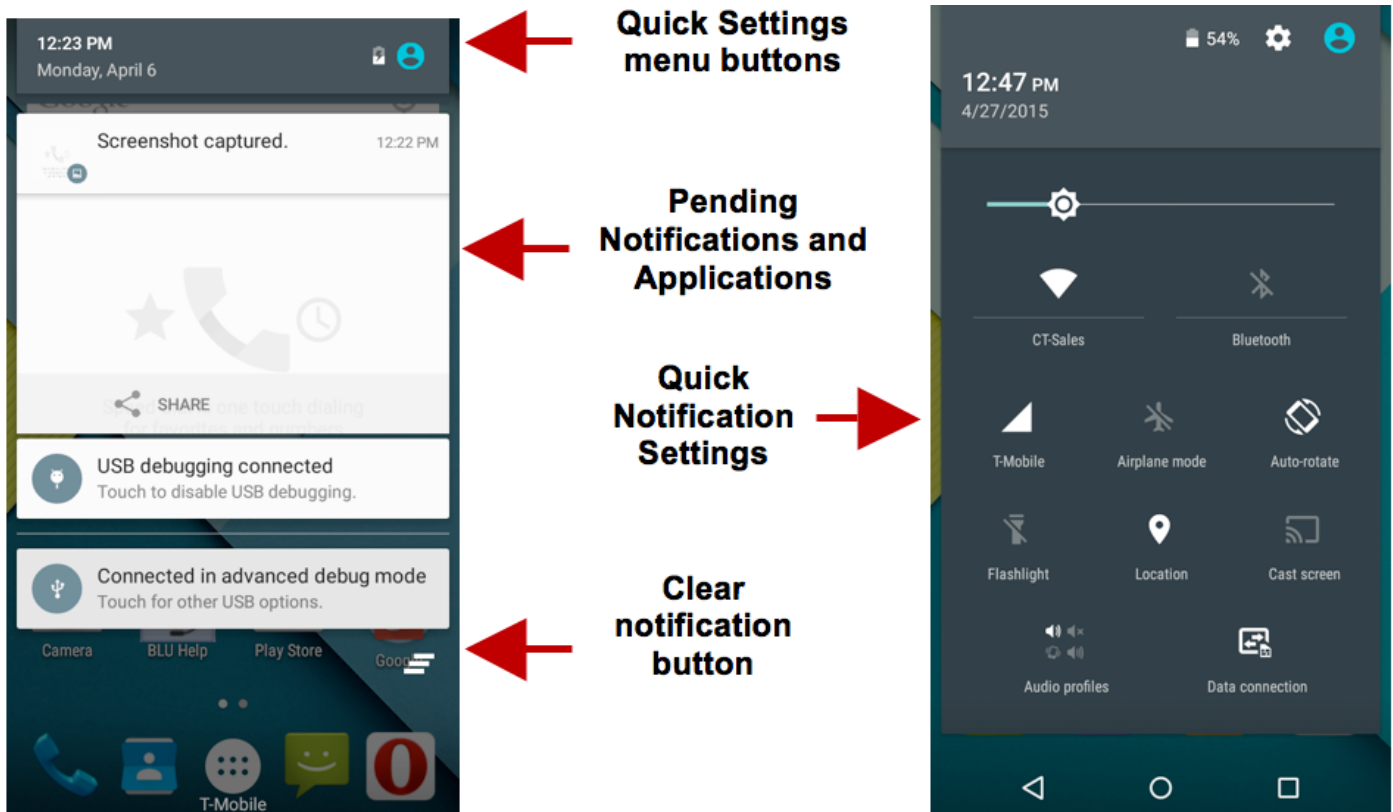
12:23 PM
Monday, April 6

Screenshot captured. 12:22 PM

SHARE

USB debugging connected
Touch to disable USB debugging.

Connected in advanced debug mode
Touch for other USB options.

Camera BLU Help Play Store Goo

T-Mobile

Quick Settings menu buttons

Pending Notifications and Applications

Quick Notification Settings

Clear notification button

54%

12:47 PM
4/27/2015

CT-Sales

Bluetooth

T-Mobile

Airplane mode

Auto-rotate

Flashlight

Location

Cast screen

Audio profiles

Data connection